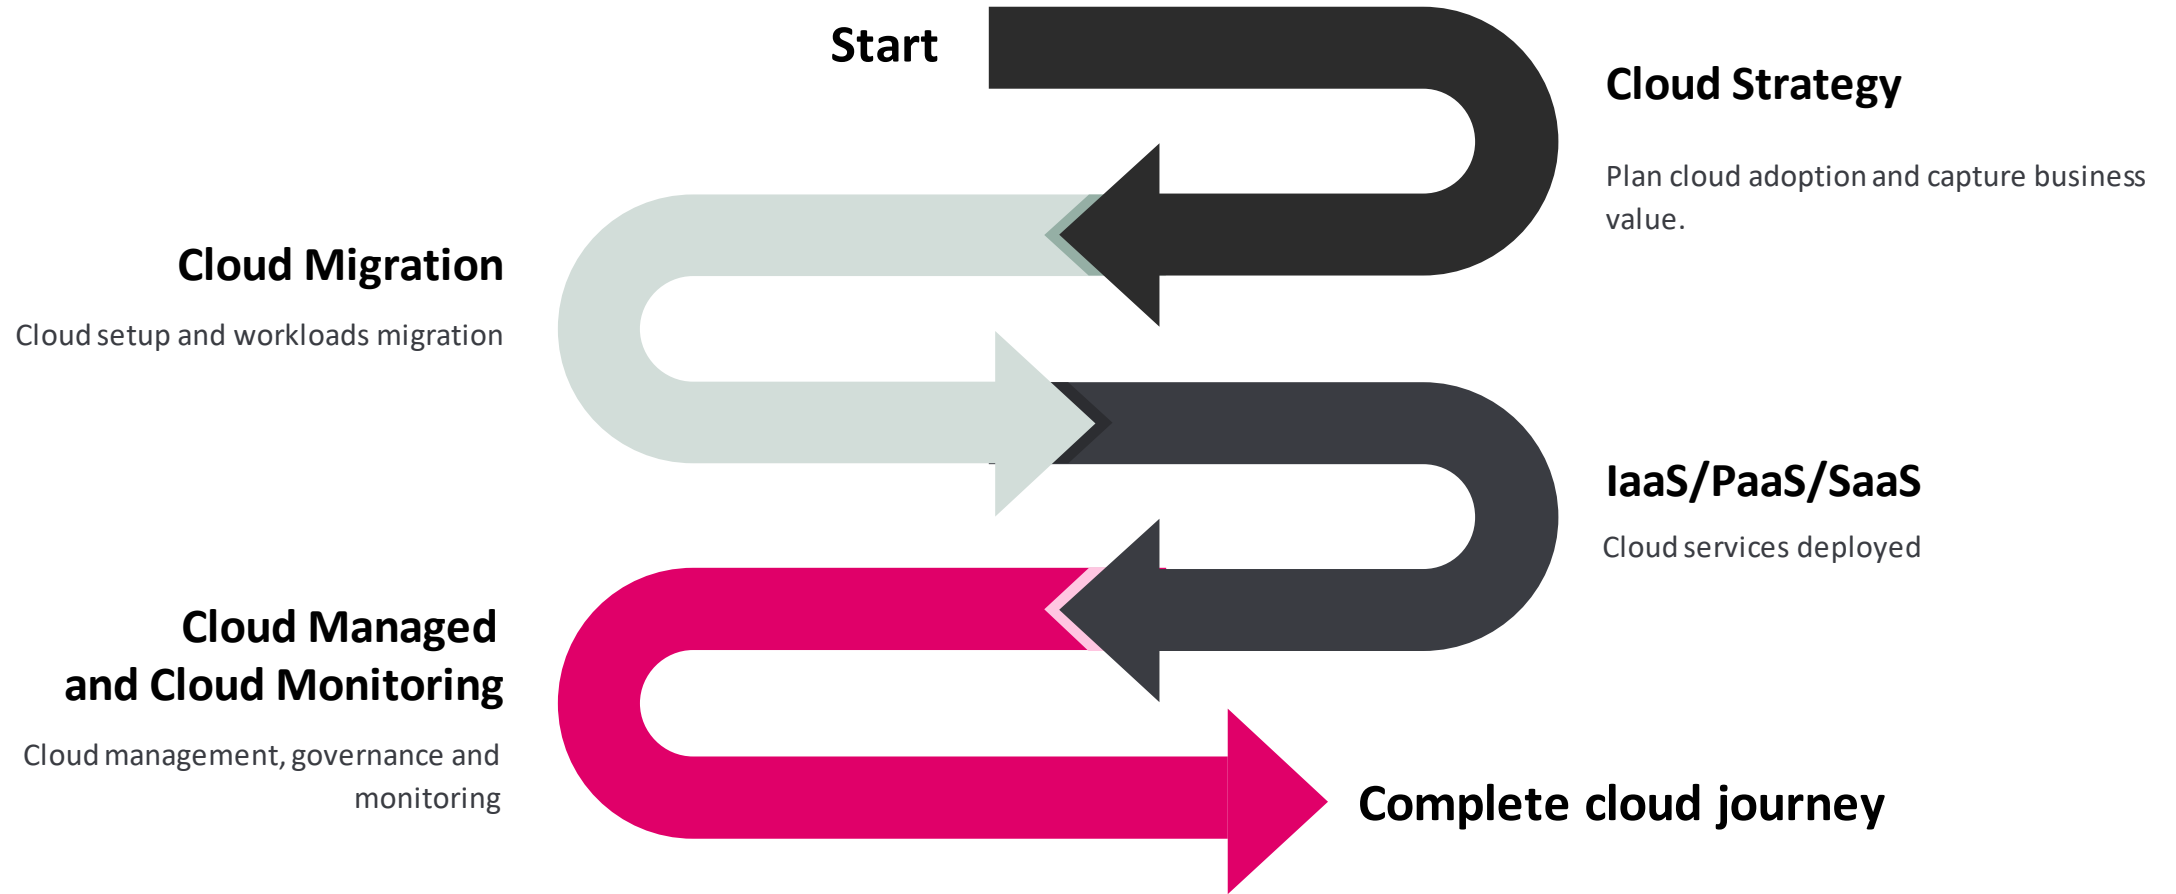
Start

Cloud Strategy

Plan cloud adoption and capture business value.

Cloud Migration

Cloud setup and workloads migration

IaaS/PaaS/SaaS

Cloud services deployed

Cloud Managed and Cloud Monitoring

Cloud management, governance and monitoring

Complete cloud journey